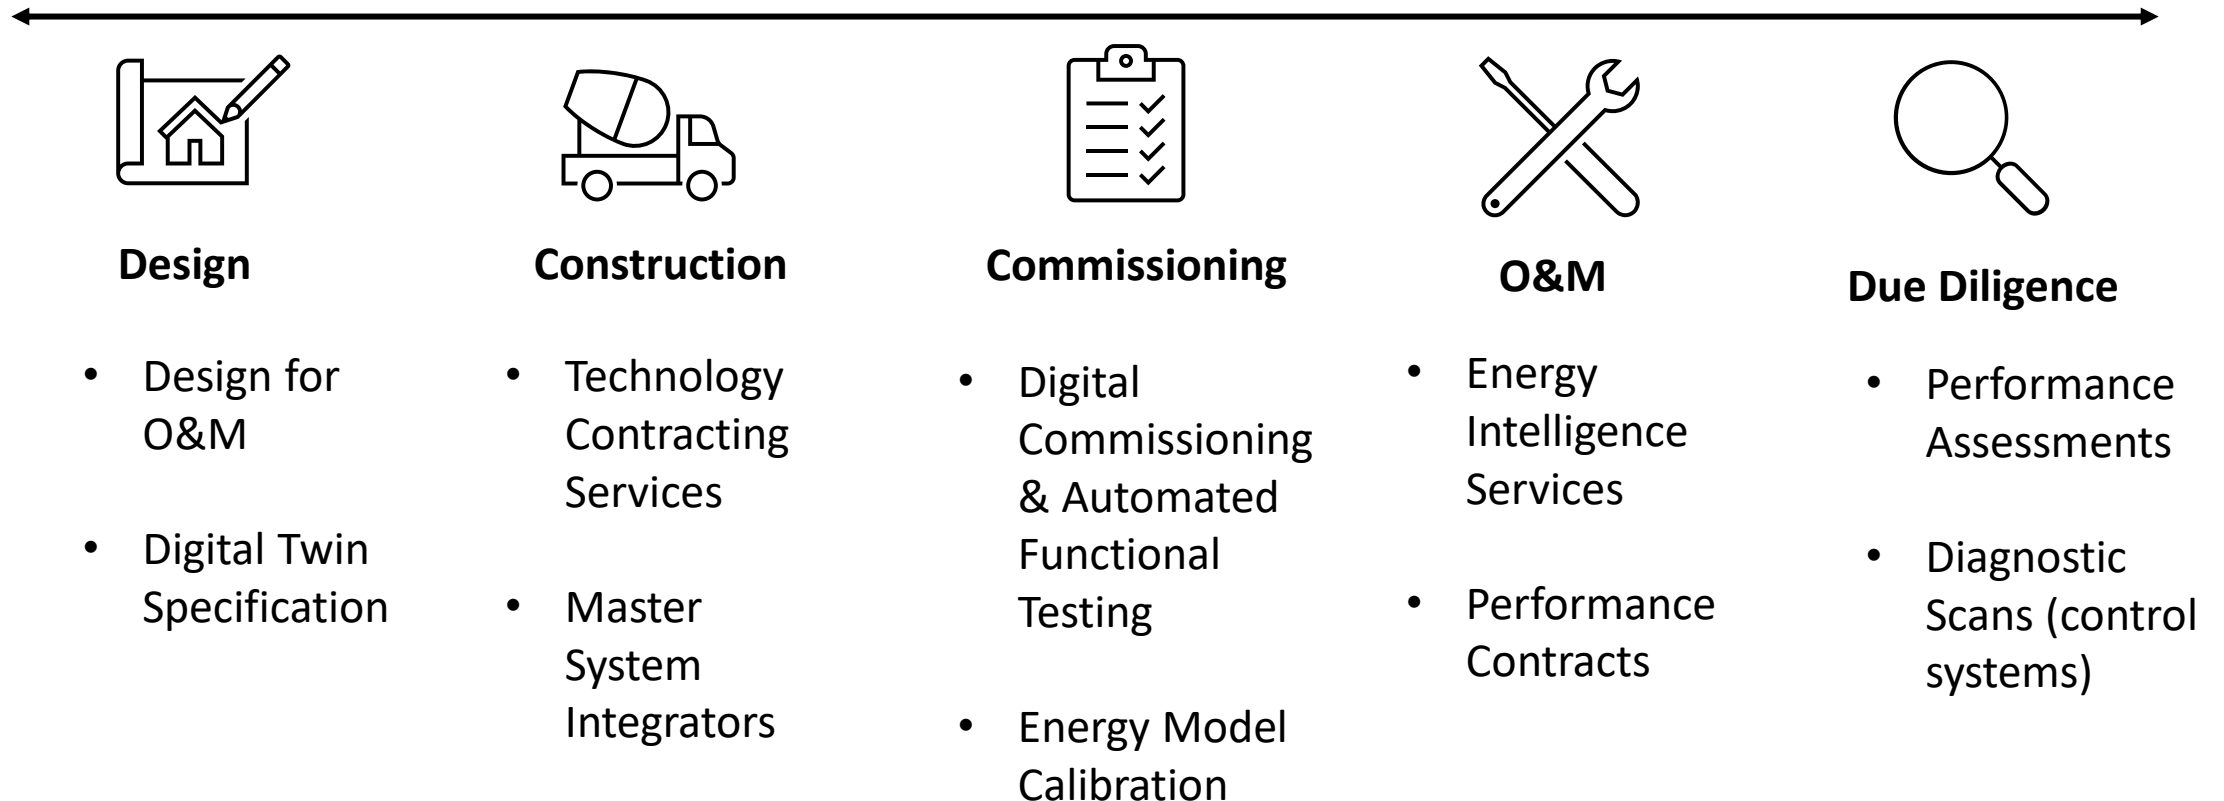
Design

- Design for O&M
- Digital Twin Specification

Construction

- Technology Contracting Services
- Master System Integrators

Commissioning

- Digital Commissioning & Automated Functional Testing
- Energy Model Calibration

O&M

- Energy Intelligence Services
- Performance Contracts

Due Diligence

- Performance Assessments
- Diagnostic Scans (control systems)